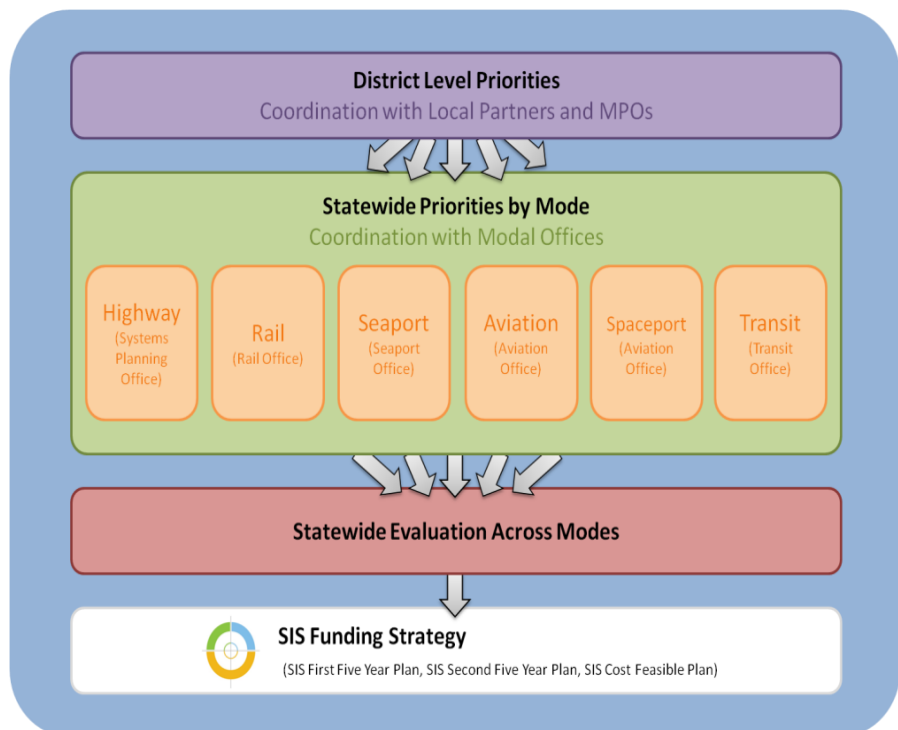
District Level Priorities
Coordination with Local Partners and MPOs

Statewide Priorities by Mode
Coordination with Modal Offices

Highway (Systems Planning Office)

Rail (Rail Office)

Seaport (Seaport Office)

Aviation (Aviation Office)

Spaceport (Aviation Office)

Transit (Transit Office)

Statewide Evaluation Across Modes

SIS Funding Strategy
(SIS First Five Year Plan, SIS Second Five Year Plan, SIS Cost Feasible Plan)